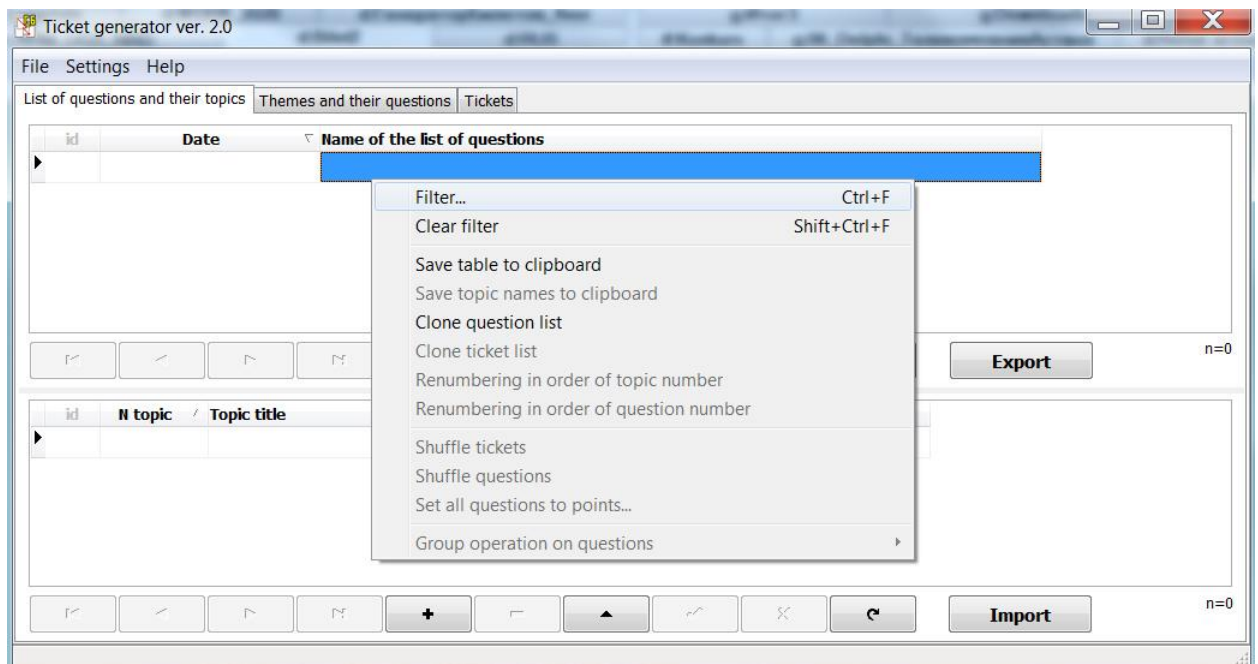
Ticket generator ver. 2.0

File Settings Help

List of questions and their topics | Themes and their questions | Tickets

| id | Date | Name of the list of questions |
|---|---|---|
| | | |

Filter... Ctrl+F
Clear filter Shift+Ctrl+F
Save table to clipboard
Save topic names to clipboard
Clone question list
Clone ticket list
Renumbering in order of topic number
Renumbering in order of question number
Shuffle tickets
Shuffle questions
Set all questions to points...
Group operation on questions

Export

n=0

| id | N topic | Topic title |
|---|---|---|
| | | |

+

Import

n=0